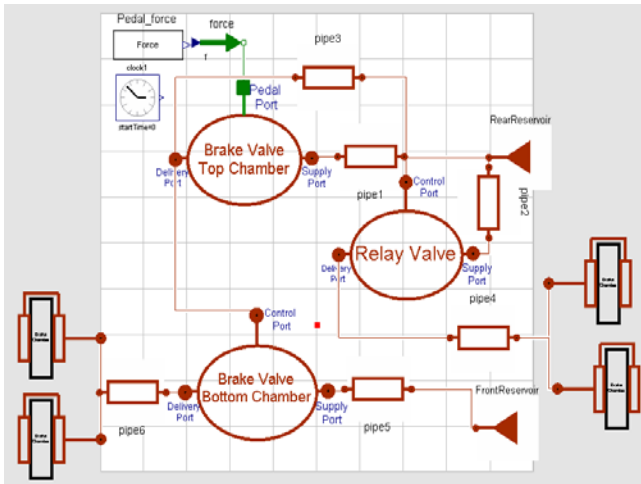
Pedal_force

Force

f

force

clock1

startTime=0

pipe3

Pedal Port

Brake Valve Top Chamber

Delivery Port

Supply Port

pipe1

RearReservoir

pipe2

Control Port

Relay Valve

Delivery Port

Supply Port

pipe4

Control Port

Brake Valve Bottom Chamber

Delivery Port

Supply Port

pipe6

pipe5

FrontReservoir

Brake Chamber

Brake Chamber

Brake Chamber

Brake Chamber